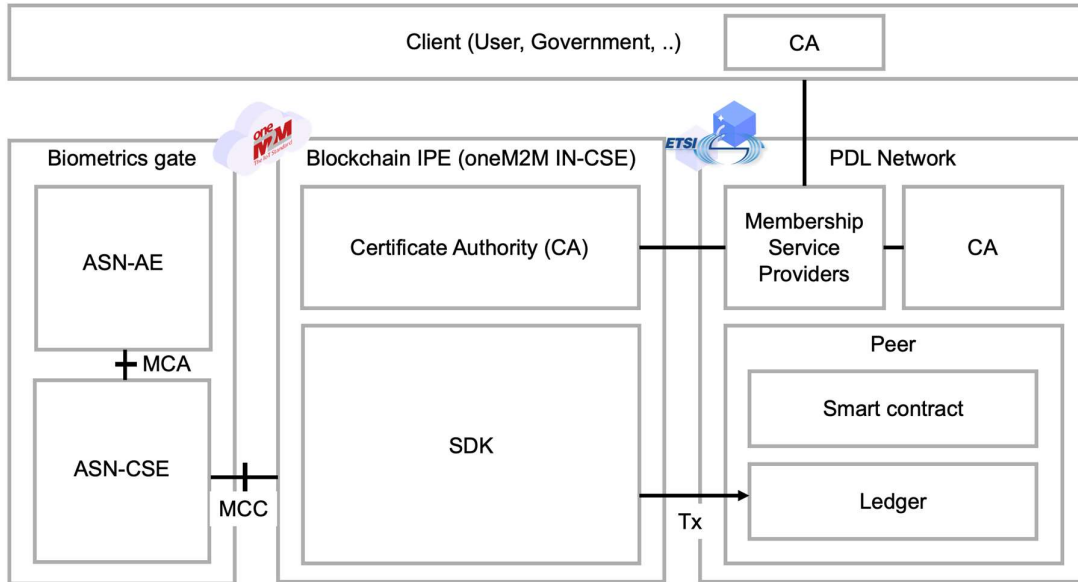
Client (User, Government, ..)

CA

oneM2M The IoT Standard

ETSI

Biometrics gate

Blockchain IPE (oneM2M IN-CSE)

PDL Network

ASN-AE

Certificate Authority (CA)

Membership Service Providers

CA

MCA

Peer

Smart contract

ASN-CSE

SDK

Ledger

MCC

Tx